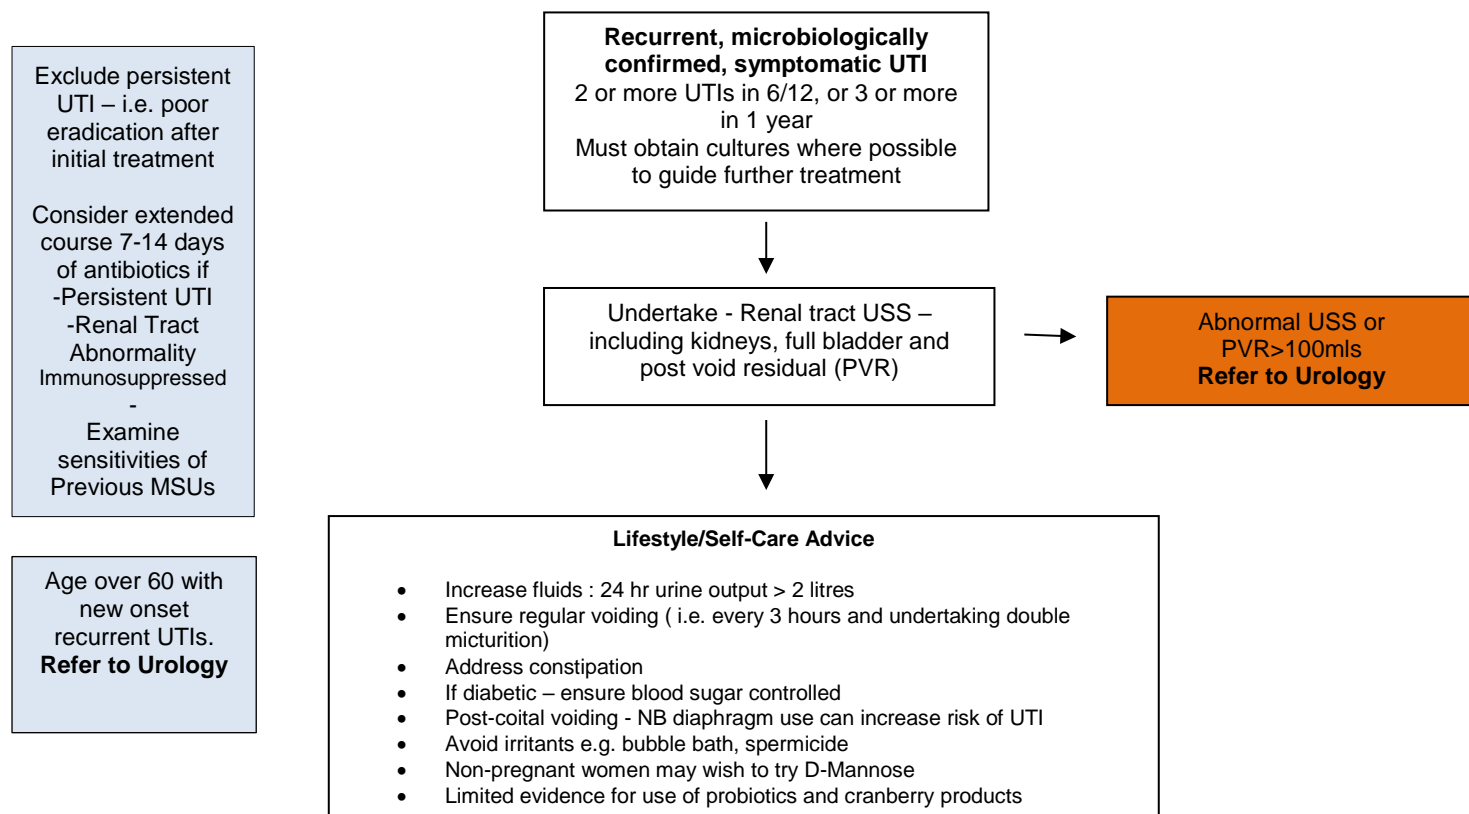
Exclude persistent UTI – i.e. poor eradication after initial treatment

Consider extended course 7-14 days of antibiotics if
-Persistent UTI
-Renal Tract Abnormality
Immunosuppressed
-
Examine sensitivities of Previous MSUs

Age over 60 with new onset recurrent UTIs.
**Refer to Urology**

**Recurrent, microbiologically confirmed, symptomatic UTI**
2 or more UTIs in 6/12, or 3 or more in 1 year
Must obtain cultures where possible to guide further treatment

Undertake - Renal tract USS – including kidneys, full bladder and post void residual (PVR)

Abnormal USS or PVR>100mls
**Refer to Urology**

**Lifestyle/Self-Care Advice**

- Increase fluids : 24 hr urine output > 2 litres
- Ensure regular voiding ( i.e. every 3 hours and undertaking double micturition)
- Address constipation
- If diabetic – ensure blood sugar controlled
- Post-coital voiding - NB diaphragm use can increase risk of UTI
- Avoid irritants e.g. bubble bath, spermicide
- Non-pregnant women may wish to try D-Mannose
- Limited evidence for use of probiotics and cranberry products